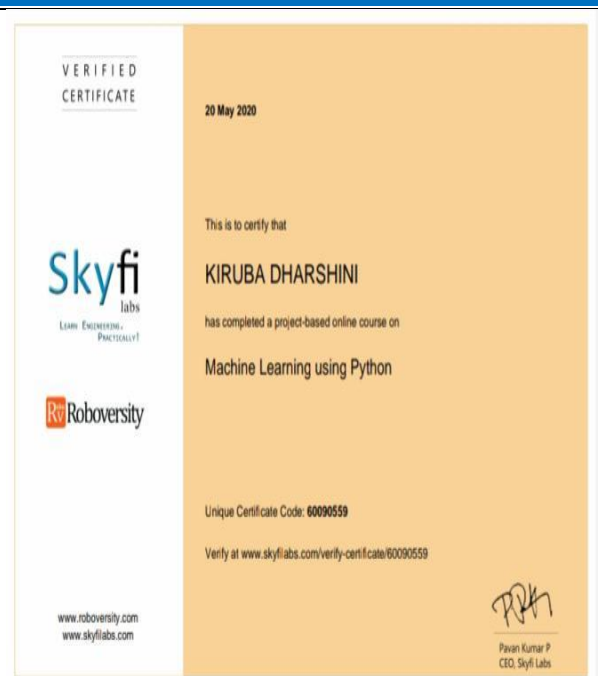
VERIFIED CERTIFICATE

Skyfi labs
LEARN ENGINEERING, PRACTICALLY!

Rv Roboversity

www.roboversity.com
www.skyfilabs.com

20 May 2020

This is to certify that

KIRUBA DHARSHINI

has completed a project-based online course on

Machine Learning using Python

Unique Certificate Code: 60090559

Verify at www.skyfilabs.com/verify-certificate/60090559

Pavan Kumar P
CEO, Skyfi Labs